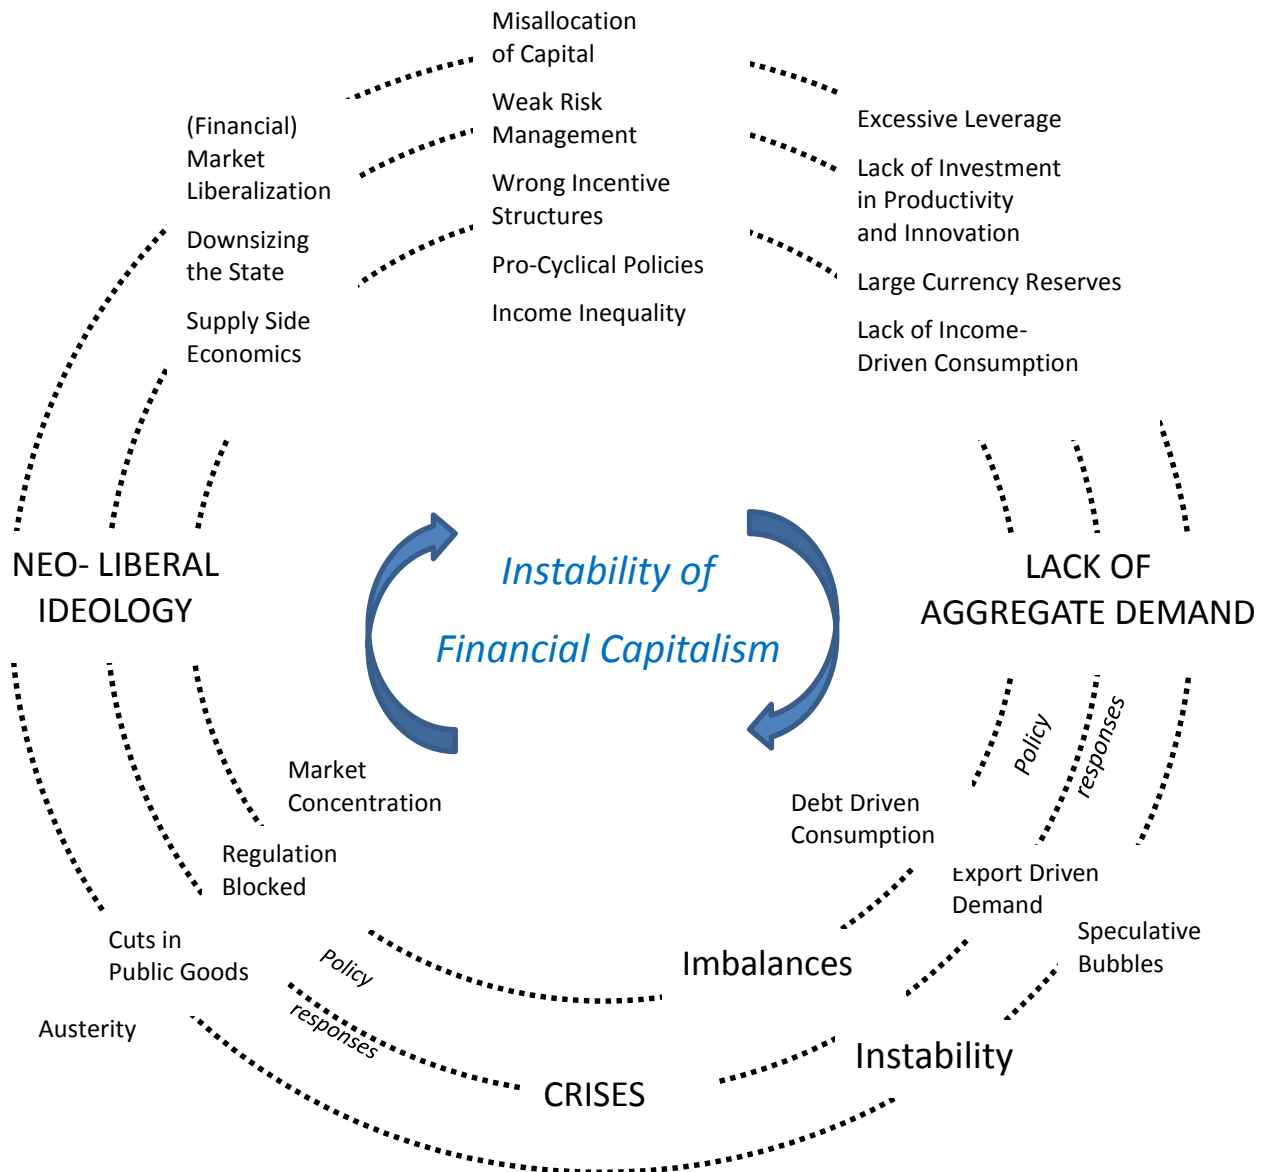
Misallocation of Capital

Weak Risk Management

Wrong Incentive Structures

Pro-Cyclical Policies

Income Inequality

(Financial) Market Liberalization

Downsizing the State

Supply Side Economics

Excessive Leverage

Lack of Investment in Productivity and Innovation

Large Currency Reserves

Lack of Income-Driven Consumption

NEO- LIBERAL IDEOLOGY

Instability of Financial Capitalism

LACK OF AGGREGATE DEMAND

Policy responses

Market Concentration

Debt Driven Consumption

Regulation Blocked

Export Driven Demand

Speculative Bubbles

Cuts in Public Goods

Policy responses

Imbalances

Austerity

Instability

CRISES